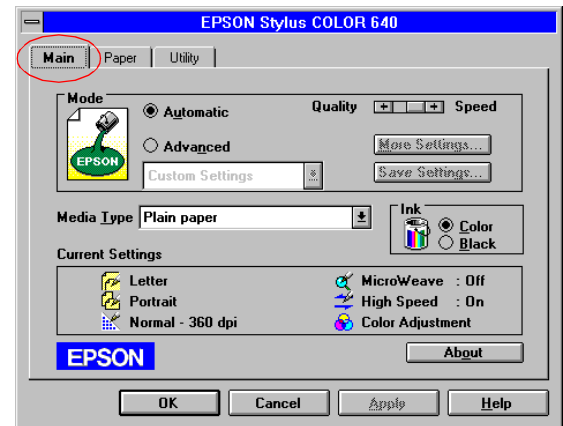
EPSON Stylus COLOR 640

Main | Paper | Utility

Mode

Automatic

Advanced

EPSON

Custom Settings

Quality Speed

More Settings...

Save Settings...

Media Type Plain paper

Ink

Color

Black

Current Settings

Letter

Portrait

Normal - 360 dpi

MicroWeave : Off

High Speed : On

Color Adjustment

EPSON

About

OK

Cancel

Apply

Help